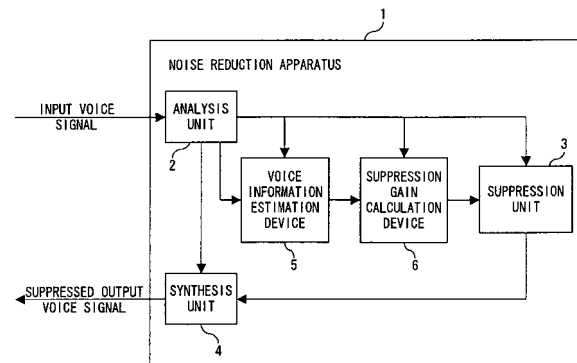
1

NOISE REDUCTION APPARATUS

INPUT VOICE SIGNAL

ANALYSIS UNIT

2

VOICE INFORMATION ESTIMATION DEVICE

5

SUPPRESSION GAIN CALCULATION DEVICE

6

3

SUPPRESSION UNIT

SUPPRESSED OUTPUT VOICE SIGNAL

SYNTHESIS UNIT

4